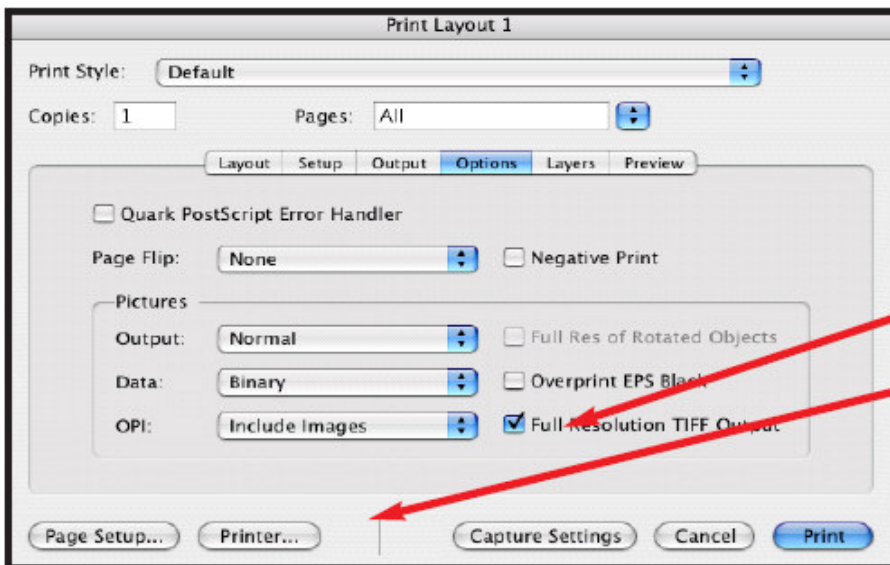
Print Layout 1

Print Style: Default

Copies: 1

Pages: All

Layout | Setup | Output | Options | Layers | Preview

Quark PostScript Error Handler

Page Flip: None

Negative Print

Pictures

Output: Normal

Full Res of Rotated Objects

Data: Binary

Overprint EPS Black

OPI: Include Images

Full Resolution TIFF Output

Page Setup...

Printer...

Capture Settings

Cancel

Print